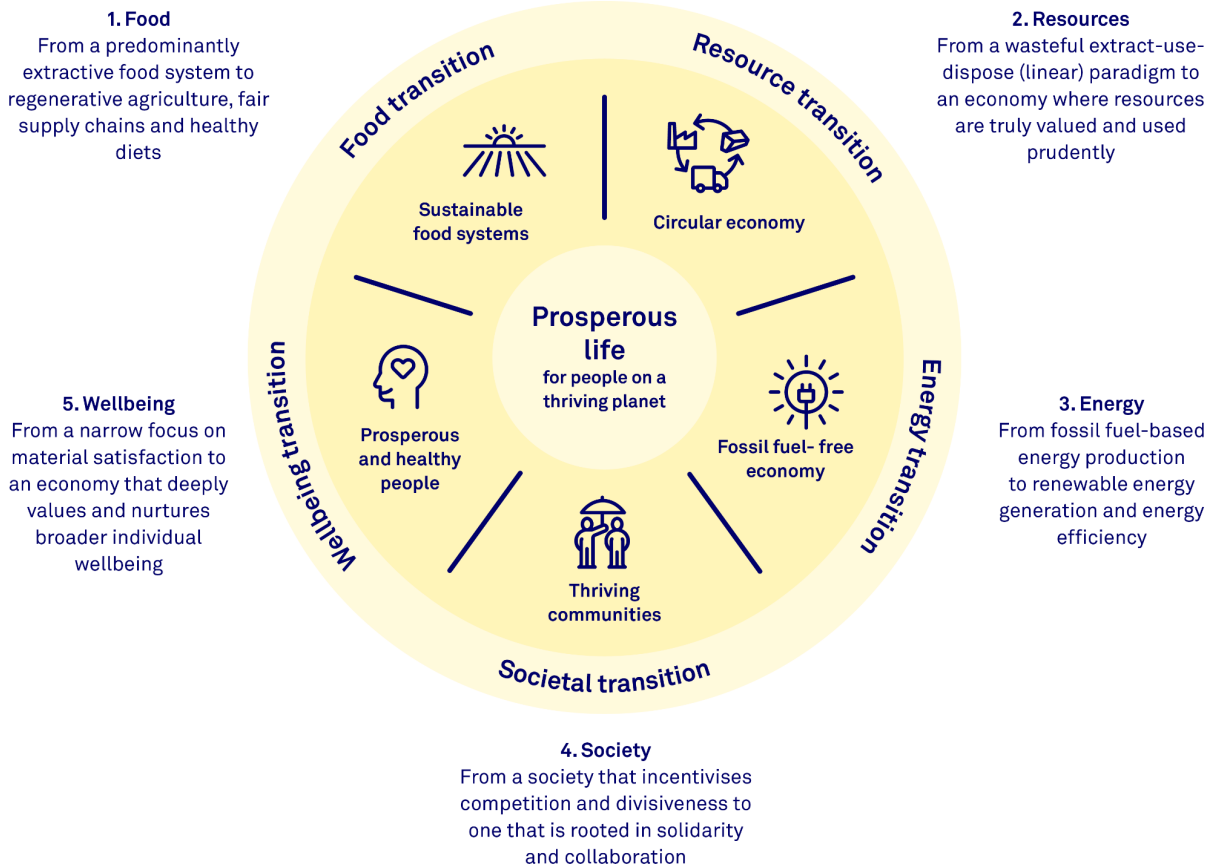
1. Food
From a predominantly extractive food system to regenerative agriculture, fair supply chains and healthy diets

2. Resources
From a wasteful extract-use-dispose (linear) paradigm to an economy where resources are truly valued and used prudently

Food transition

Resource transition

Sustainable food systems

Circular economy

Prosperous life
for people on a thriving planet

Wellbeing transition

Energy transition

Prosperous and healthy people

Fossil fuel- free economy

5. Wellbeing
From a narrow focus on material satisfaction to an economy that deeply values and nurtures broader individual wellbeing

3. Energy
From fossil fuel-based energy production to renewable energy generation and energy efficiency

Thriving communities

Societal transition

4. Society
From a society that incentivises competition and divisiveness to one that is rooted in solidarity and collaboration